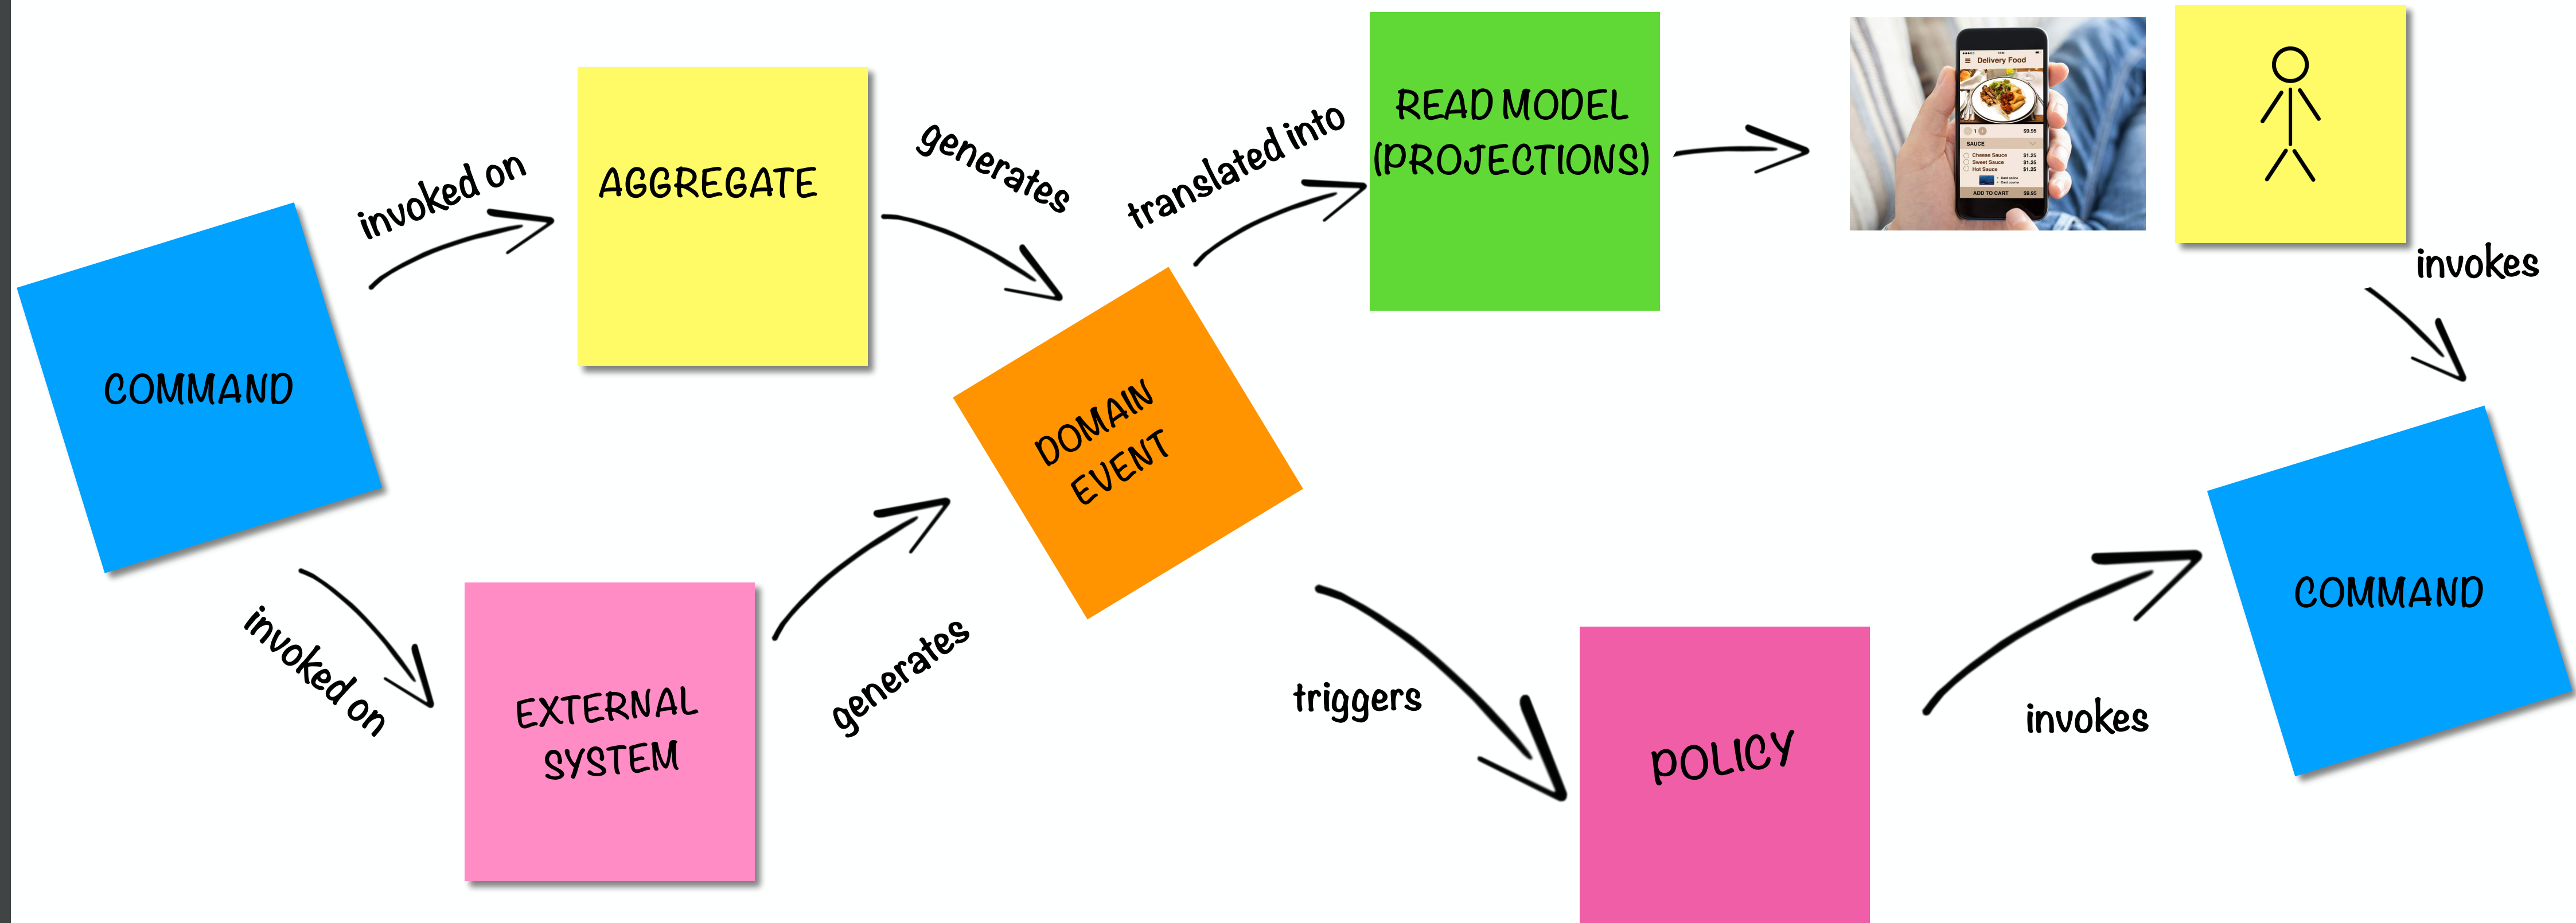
COMMAND

invoked on

AGGREGATE

generates

translated into

READ MODEL (PROJECTIONS)

Delivery Food

SAUCE

Cheese Sauce $1.25

Sweet Sauce $1.25

Hot Sauce $1.25

ADD TO CART $9.95

invokes

DOMAIN EVENT

invoked on

EXTERNAL SYSTEM

generates

triggers

POLICY

invokes

COMMAND